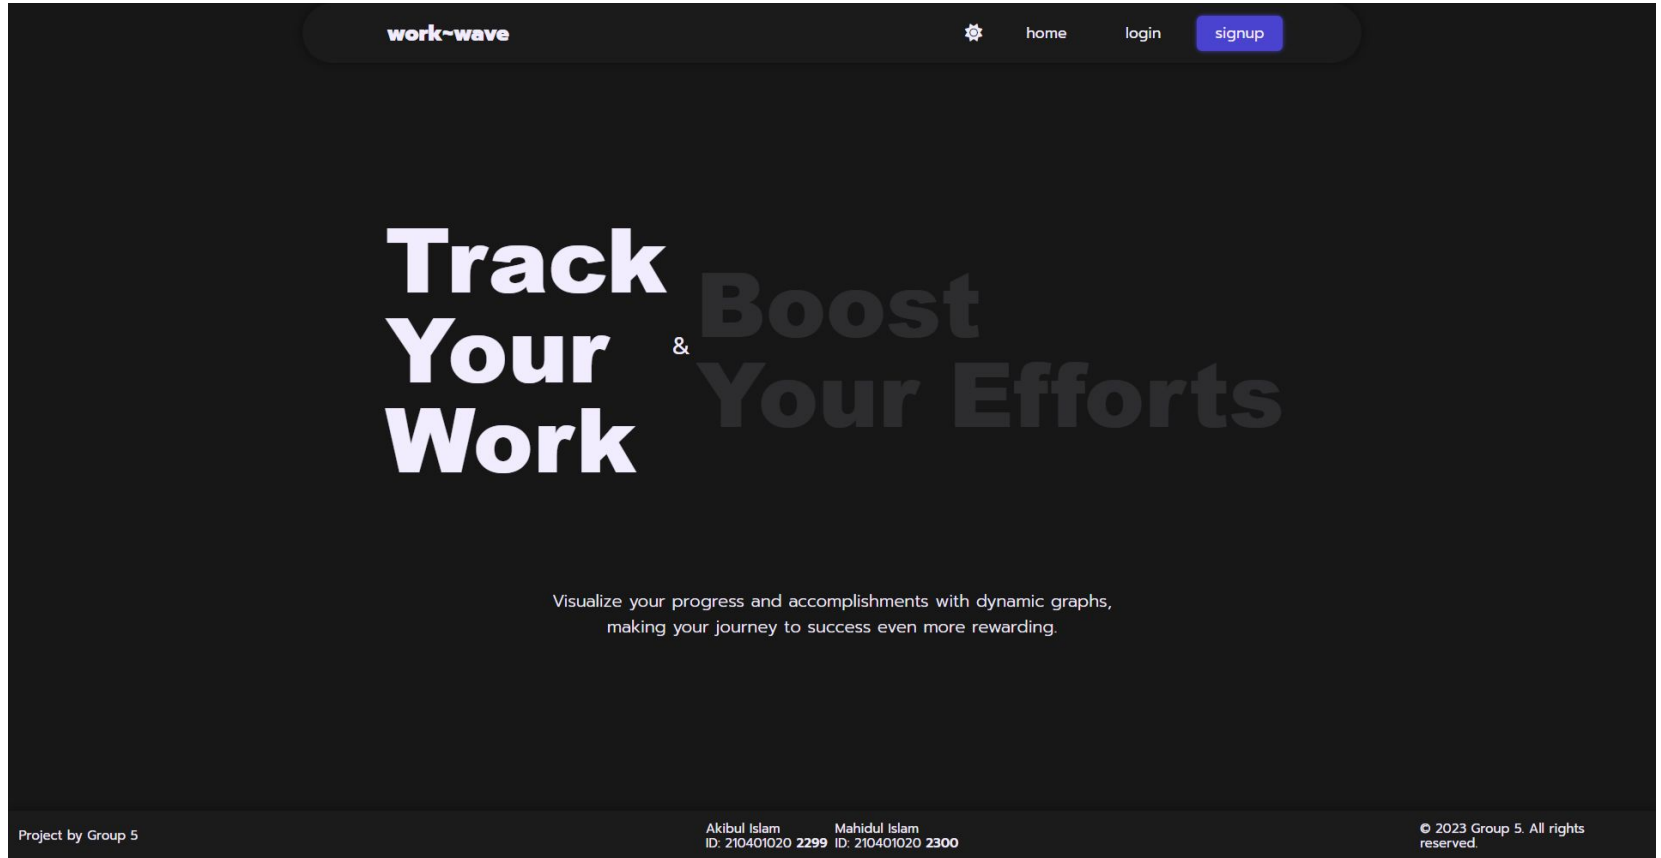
work~wave

home login signup

Track Your Work

&

Boost Your Efforts

Visualize your progress and accomplishments with dynamic graphs, making your journey to success even more rewarding.

Project by Group 5

Akibul Islam
ID: 210401020 2299

Mahidul Islam
ID: 210401020 2300

© 2023 Group 5. All rights reserved.